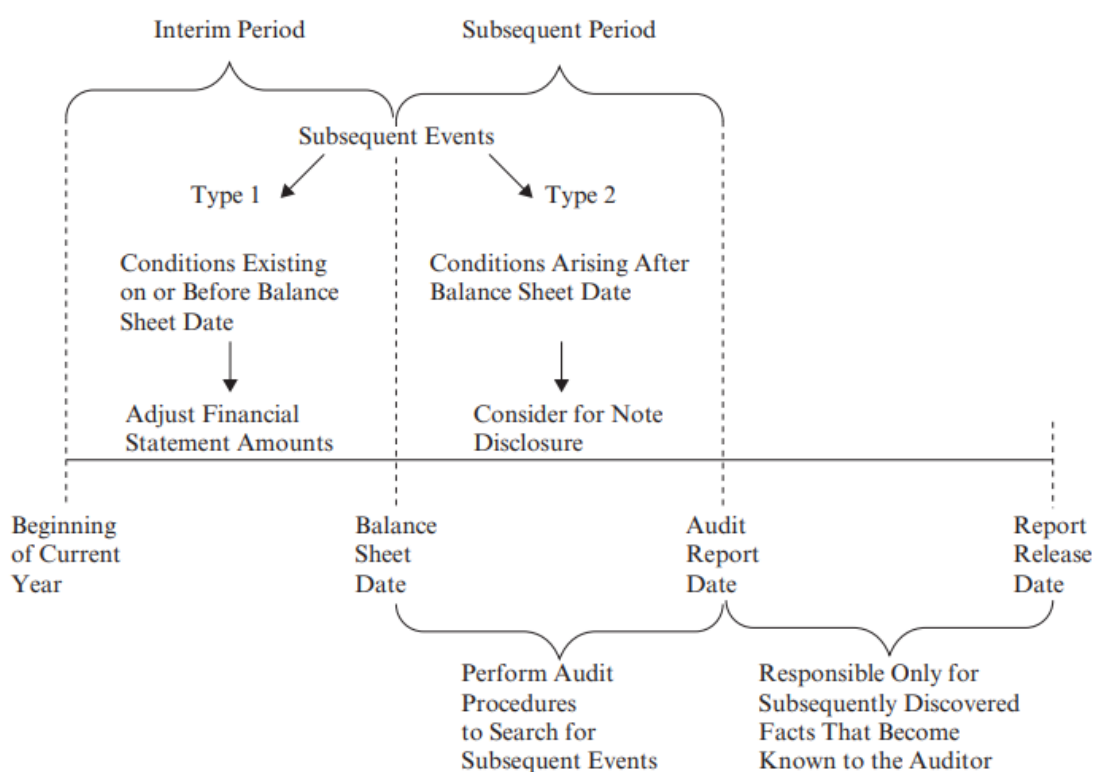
Interim Period

Subsequent Period

Subsequent Events

Type 1

Type 2

Conditions Existing on or Before Balance Sheet Date

Adjust Financial Statement Amounts

Conditions Arising After Balance Sheet Date

Consider for Note Disclosure

Beginning of Current Year

Balance Sheet Date

Audit Report Date

Report Release Date

Perform Audit Procedures to Search for Subsequent Events

Responsible Only for Subsequently Discovered Facts That Become Known to the Auditor